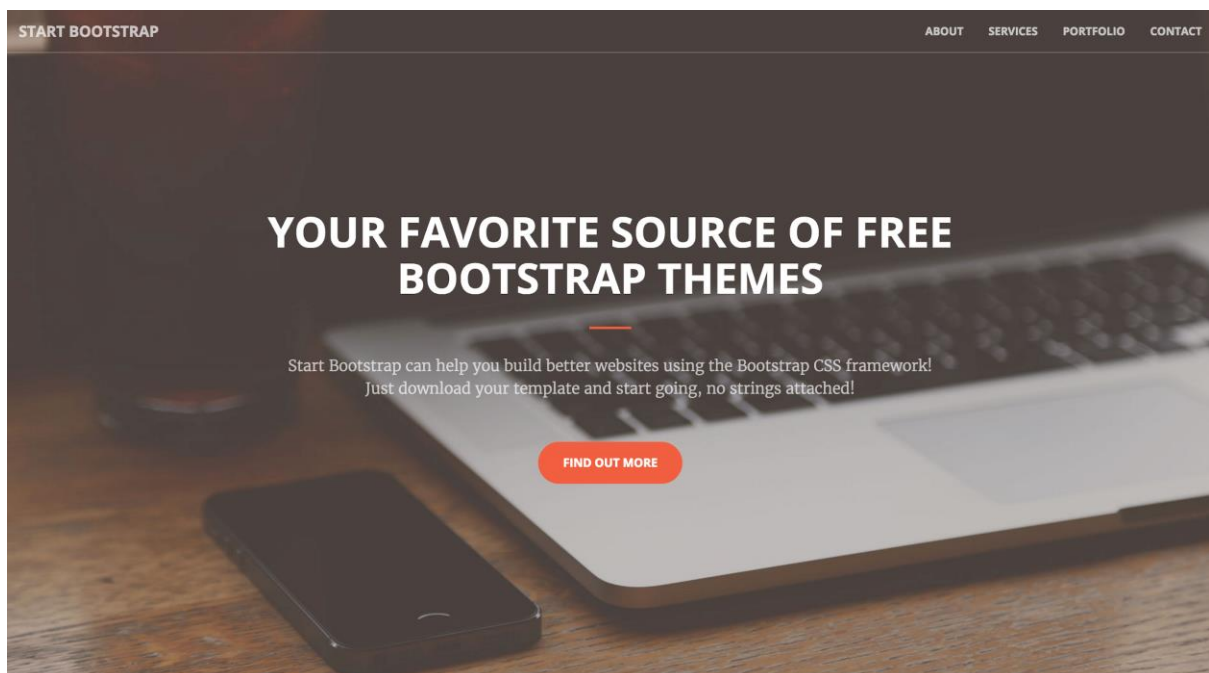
START BOOTSTRAP

ABOUT SERVICES PORTFOLIO CONTACT

YOUR FAVORITE SOURCE OF FREE BOOTSTRAP THEMES

Start Bootstrap can help you build better websites using the Bootstrap CSS framework! Just download your template and start going, no strings attached!

FIND OUT MORE